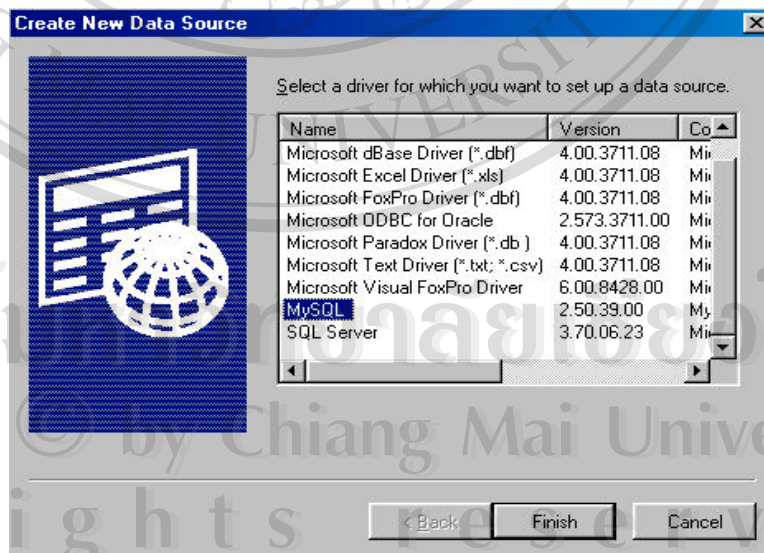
Create New Data Source

Select a driver for which you want to set up a data source.

| Name | Version | Co |
|---|---|---|
| Microsoft dBase Driver (*.dbf) | 4.00.3711.08 | Mi |
| Microsoft Excel Driver (*.xls) | 4.00.3711.08 | Mi |
| Microsoft FoxPro Driver (*.dbf) | 4.00.3711.08 | Mi |
| Microsoft ODBC for Oracle | 2.573.3711.00 | Mi |
| Microsoft Paradox Driver (*.db ) | 4.00.3711.08 | Mi |
| Microsoft Text Driver (*.txt; *.csv) | 4.00.3711.08 | Mi |
| Microsoft Visual FoxPro Driver | 6.00.8428.00 | Mi |
| MySQL | 2.50.39.00 | My |
| SQL Server | 3.70.06.23 | Mi |

< Back Finish Cancel

UNIVERSITY
© by Chiang Mai Unive
ights reserv